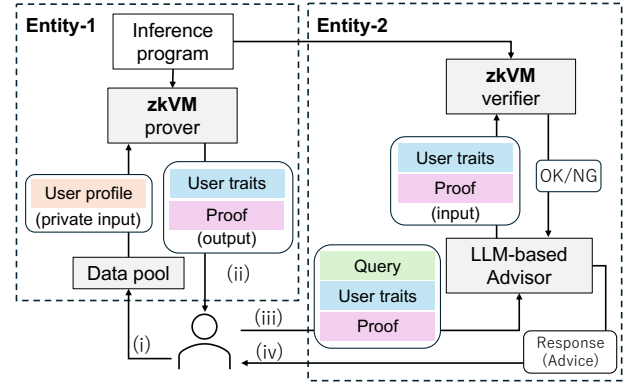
Entity-1

Inference program

zkVM prover

User profile (private input)

User traits

Proof (output)

Data pool

(ii)

(i)

Entity-2

zkVM verifier

User traits

Proof (input)

OK/NG

LLM-based Advisor

Query

User traits

Proof

(iii)

(iv)

Response (Advice)